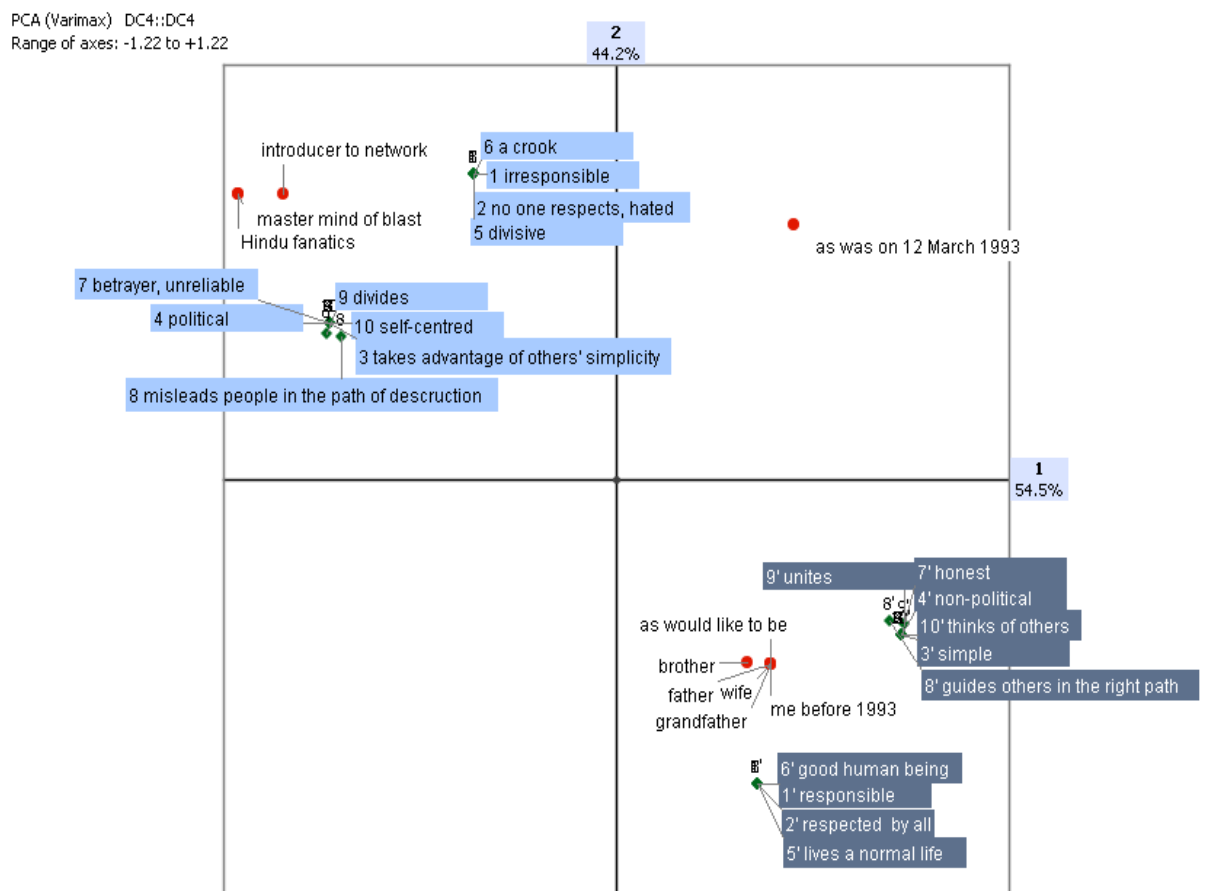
PCA (Varimax) DC4::DC4
Range of axes: -1.22 to +1.22

2
44.2%

introducer to network
master mind of blast
Hindu fanatics

6 a crook
1 irresponsible
2 no one respects, hated
5 divisive

as was on 12 March 1993

7 betrayer, unreliable
9 divides
4 political
10 self-centred
3 takes advantage of others' simplicity
8 misleads people in the path of descruction

1
54.5%

9' unites
7' honest
4' non-political
10' thinks of others
3' simple
8' guides others in the right path

as would like to be
brother
father
wife
grandfather
me before 1993

6' good human being
1' responsible
2' respected by all
5' lives a normal life